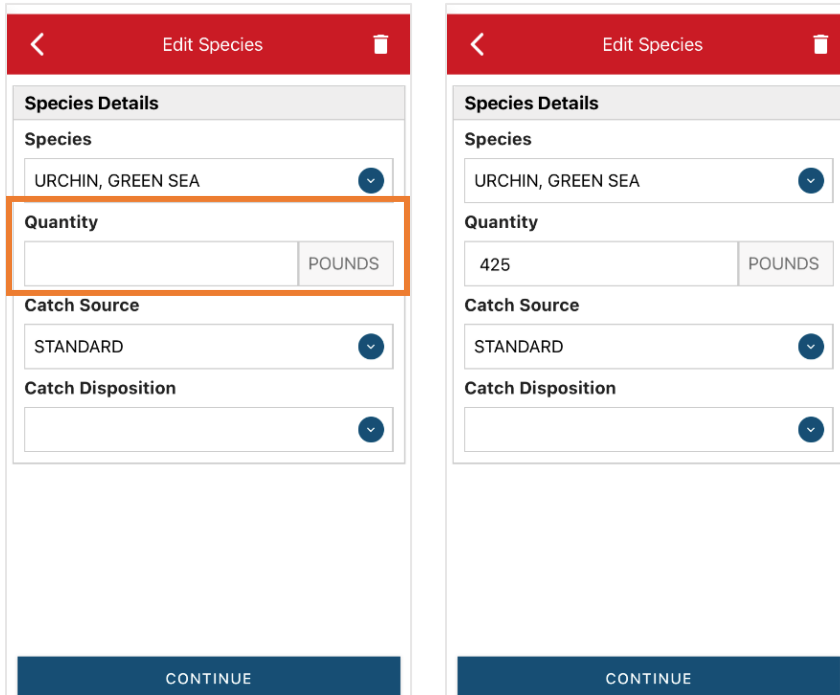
Edit Species

Species Details

Species

URCHIN, GREEN SEA

Quantity

POUNDS

Catch Source

STANDARD

Catch Disposition

CONTINUE

Edit Species

Species Details

Species

URCHIN, GREEN SEA

Quantity

425

POUNDS

Catch Source

STANDARD

Catch Disposition

CONTINUE